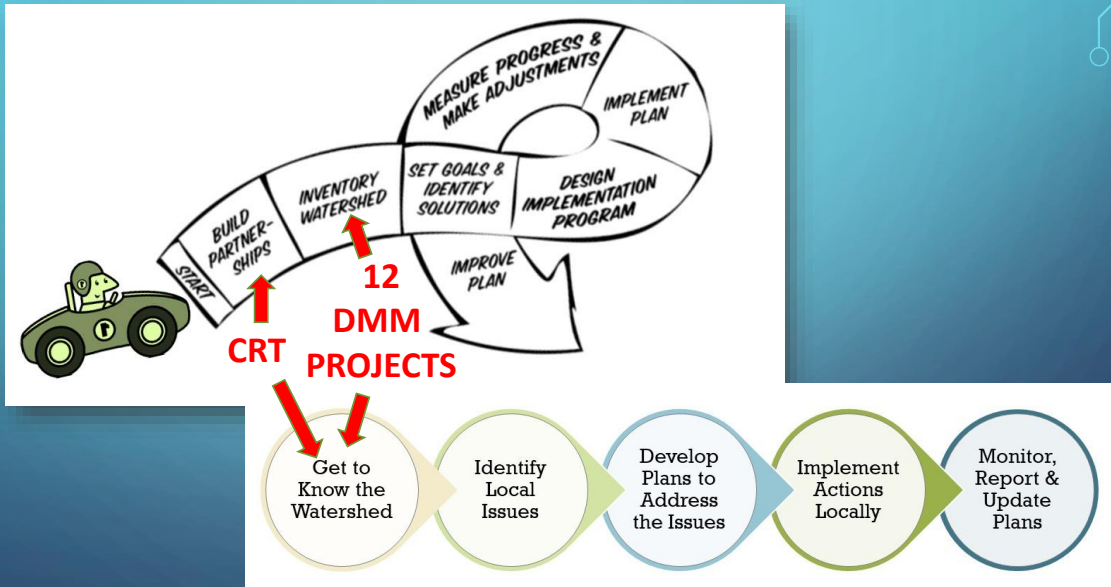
MEASURE PROGRESS & MAKE ADJUSTMENTS

IMPLEMENT PLAN

START

BUILD PARTNERSHIPS

INVENTORY WATERSHED

SET GOALS & IDENTIFY SOLUTIONS

DESIGN IMPLEMENTATION PROGRAM

IMPROVE PLAN

12 DMM PROJECTS

CRT

Get to Know the Watershed

Identify Local Issues

Develop Plans to Address the Issues

Implement Actions Locally

Monitor, Report & Update Plans